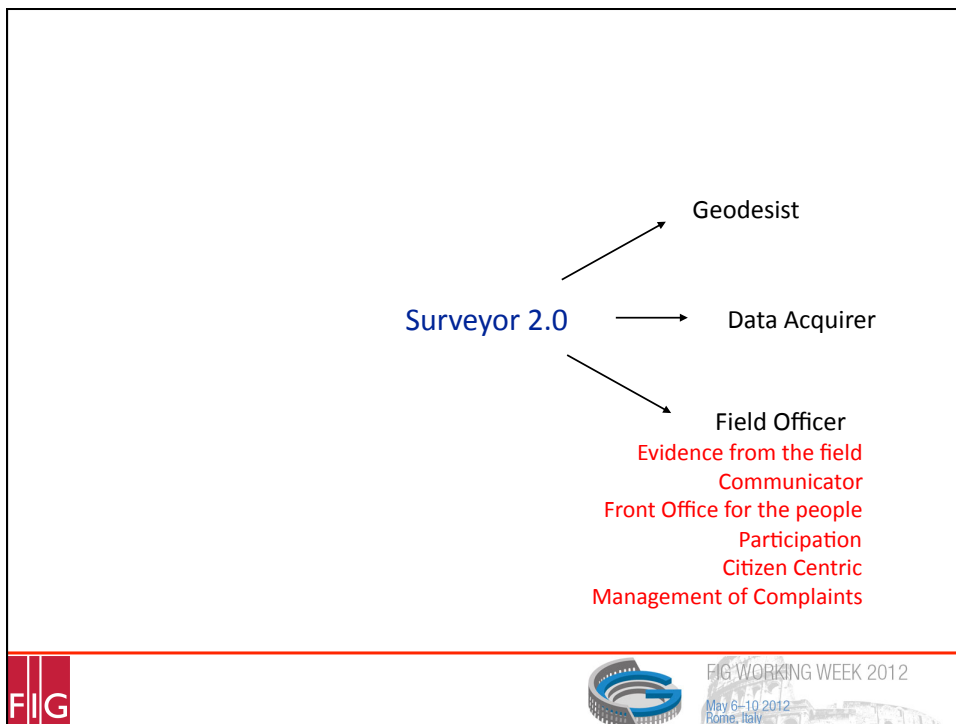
Geodesist

Surveyor 2.0

Data Acquirer

Field Officer

Evidence from the field
Communicator
Front Office for the people
Participation
Citizen Centric
Management of Complaints

FIG

FIG WORKING WEEK 2012
May 6–10 2012
Rome, Italy